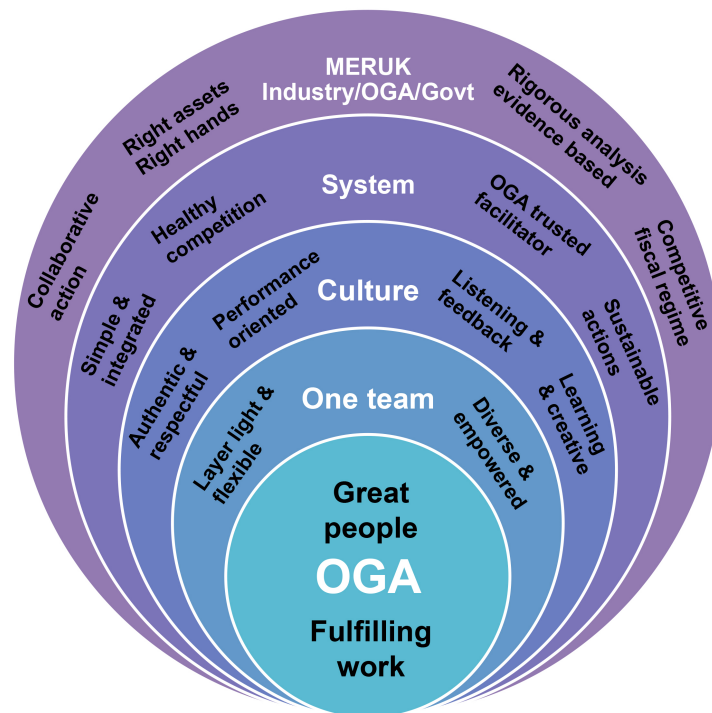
MERUK
Industry/OGA/Govt

Collaborative action

Right assets
Right hands

Rigorous analysis evidence based

Competitive fiscal regime

System

Simple & integrated

Healthy competition

OGA trusted facilitator

Sustainable actions

Culture

Authentic & respectful

Performance oriented

Listening & feedback

Learning & creative

One team

Layer light & flexible

Diverse & empowered

Great people

OGA

Fulfilling work